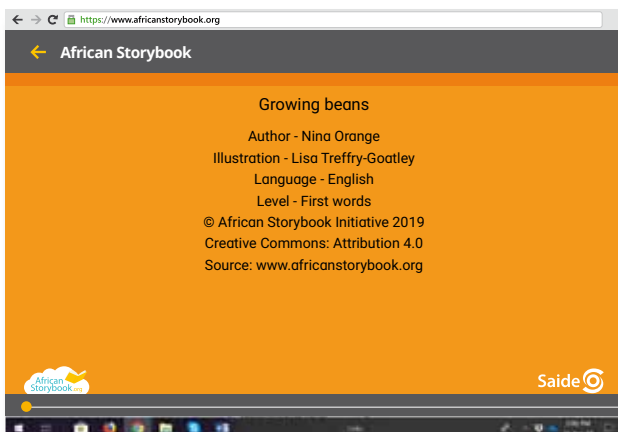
https://www.africanstorybook.org

African Storybook

Growing beans

Author - Nina Orange
Illustration - Lisa Treffry-Goatley
Language - English
Level - First words
© African Storybook Initiative 2019
Creative Commons: Attribution 4.0
Source: www.africanstorybook.org

African Storybook .org

Saide